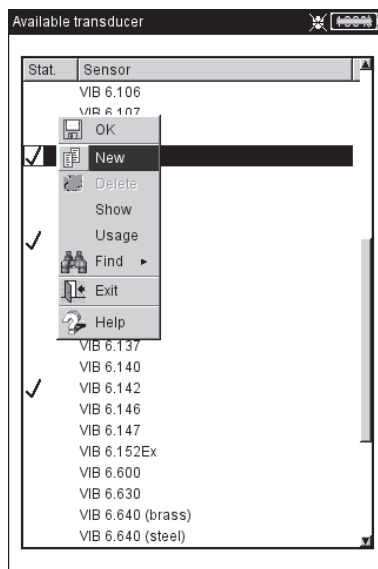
Available transducer

| Stat. | Sensor |
|---|---|
| | VIB 6.106 |
| | VIB 6.107 |
| ✓ | |
| ✓ | |
| | VIB 6.137 |
| | VIB 6.140 |
| ✓ | VIB 6.142 |
| | VIB 6.146 |
| | VIB 6.147 |
| | VIB 6.152Ex |
| | VIB 6.600 |
| | VIB 6.630 |
| | VIB 6.640 (brass) |
| | VIB 6.640 (steel) |

OK
New
Delete
Show
Usage
Find ►
Exit
Help